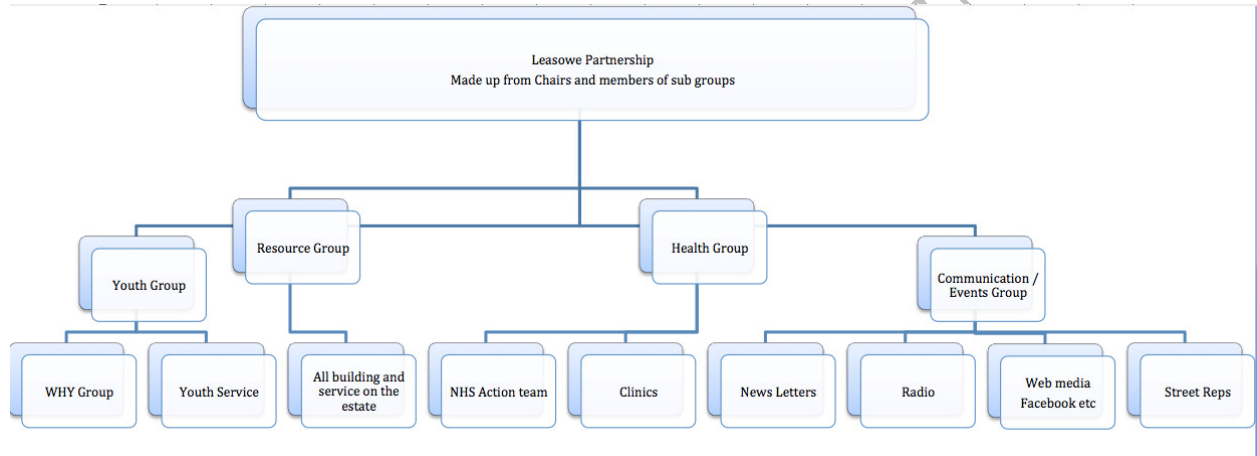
Leasowe Partnership
Made up from Chairs and members of sub groups

Resource Group

Health Group

Youth Group

Communication / Events Group

WHY Group

Youth Service

All building and service on the estate

NHS Action team

Clinics

News Letters

Radio

Web media Facebook etc

Street Reps